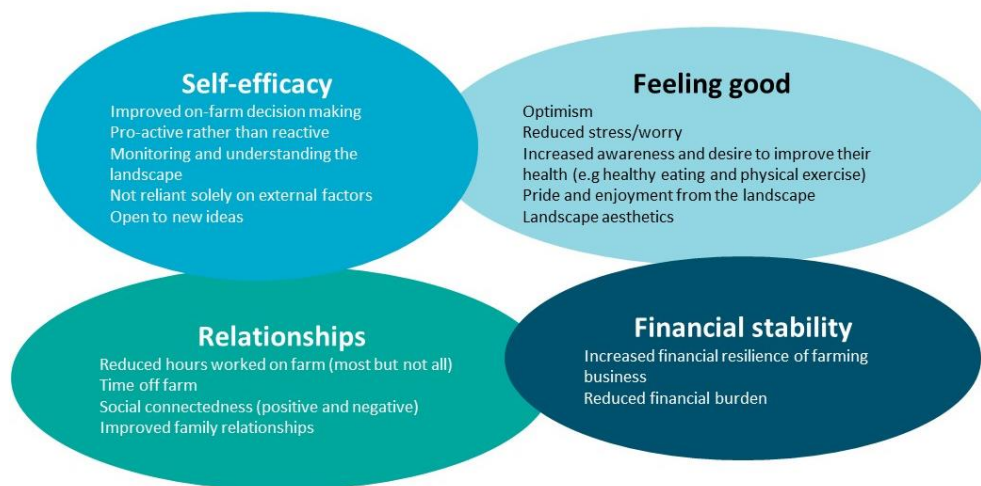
Self-efficacy
Improved on-farm decision making
Pro-active rather than reactive
Monitoring and understanding the landscape
Not reliant solely on external factors
Open to new ideas

Feeling good
Optimism
Reduced stress/worry
Increased awareness and desire to improve their health (e.g healthy eating and physical exercise)
Pride and enjoyment from the landscape
Landscape aesthetics

Relationships
Reduced hours worked on farm (most but not all)
Time off farm
Social connectedness (positive and negative)
Improved family relationships

Financial stability
Increased financial resilience of farming business
Reduced financial burden